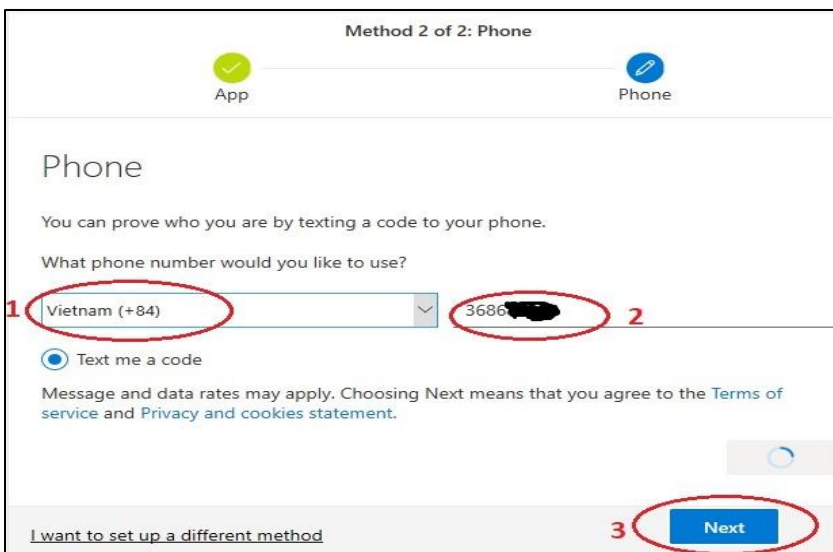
Method 2 of 2: Phone

App

Phone

Phone

You can prove who you are by texting a code to your phone.

What phone number would you like to use?

1 Vietnam (+84)

3686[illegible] 2

Text me a code

Message and data rates may apply. Choosing Next means that you agree to the Terms of service and Privacy and cookies statement.

I want to set up a different method

3 Next